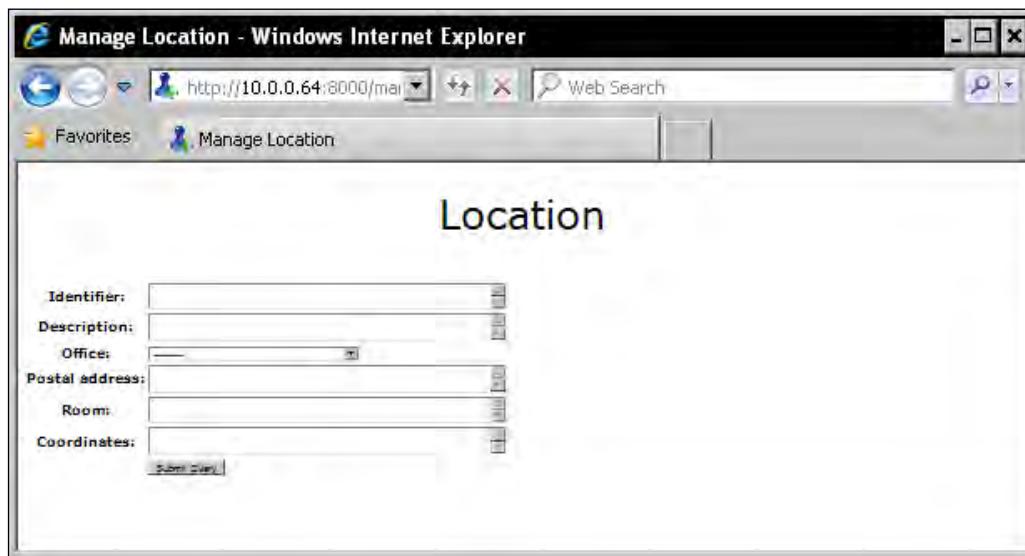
Manage Location - Windows Internet Explorer

http://10.0.0.64:8000/ma

Web Search

Favorites

Manage Location

Location

Identifier:

Description:

Office: ———

Postal address:

Room:

Coordinates:

Submit Query